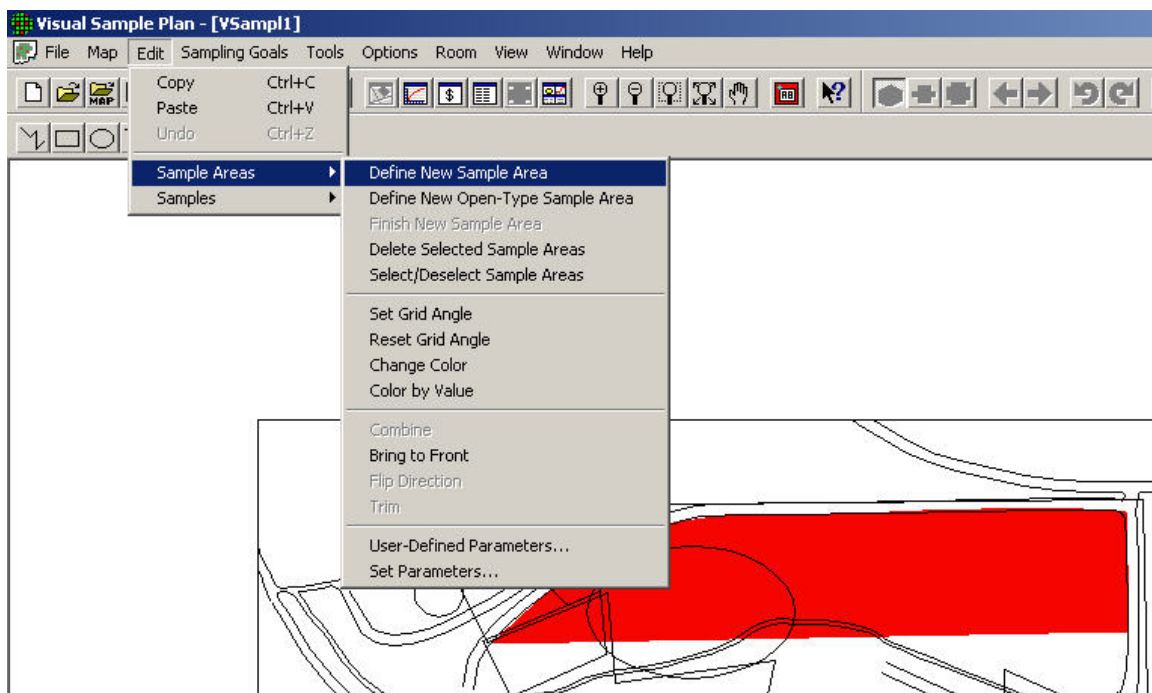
Visual Sample Plan - [VSampl1]

File Map Edit Sampling Goals Tools Options Room View Window Help

MAP

Copy Ctrl+C
Paste Ctrl+V
Undo Ctrl+Z

Sample Areas
Samples

Define New Sample Area
Define New Open-Type Sample Area
Finish New Sample Area
Delete Selected Sample Areas
Select/Deselect Sample Areas

Set Grid Angle
Reset Grid Angle
Change Color
Color by Value

Combine
Bring to Front
Flip Direction
Trim

User-Defined Parameters...
Set Parameters...